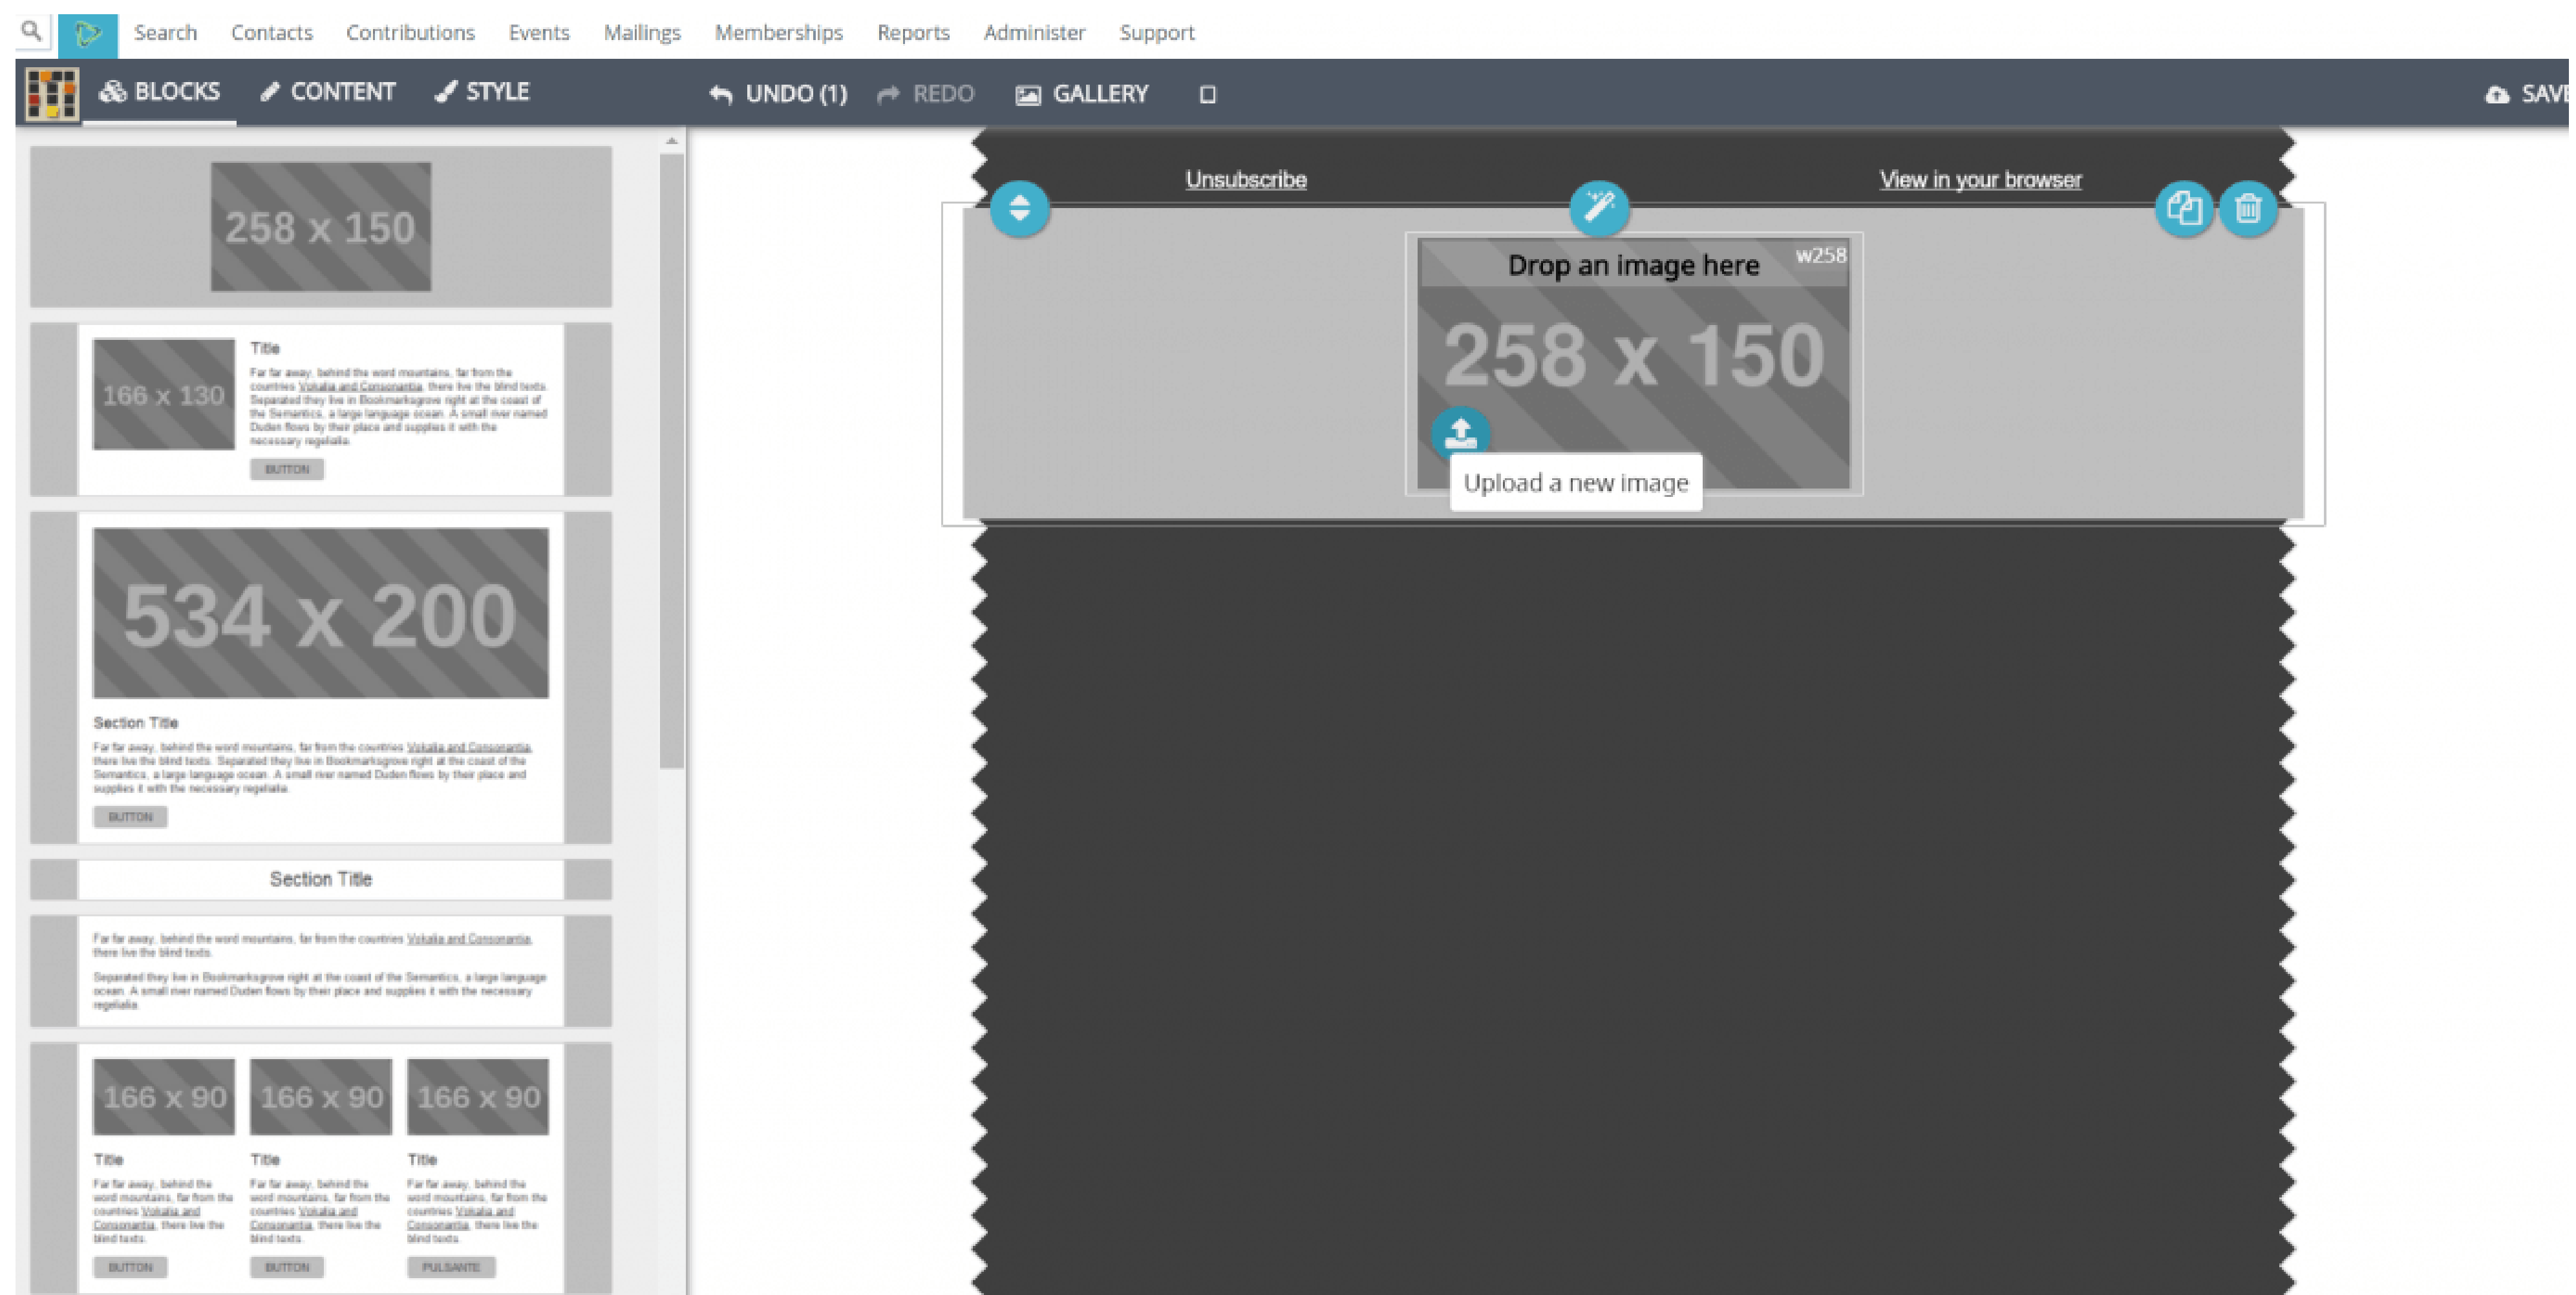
Search Contacts Contributions Events Mailings Memberships Reports Administer Support

BLOCKS CONTENT STYLE UNDO (1) REDO GALLERY SAVE

258 x 150

166 x 130
Title
Far far away, behind the word mountains, far from the countries Vokalia and Consonantia, there live the blind texts. Separated they live in Bookmarksgrove right at the coast of the Semantics, a large language ocean. A small river named Duden flows by their place and supplies it with the necessary regelialia.
BUTTON

534 x 200
Section Title
Far far away, behind the word mountains, far from the countries Vokalia and Consonantia, there live the blind texts. Separated they live in Bookmarksgrove right at the coast of the Semantics, a large language ocean. A small river named Duden flows by their place and supplies it with the necessary regelialia.
BUTTON

Section Title

Far far away, behind the word mountains, far from the countries Vokalia and Consonantia, there live the blind texts.
Separated they live in Bookmarksgrove right at the coast of the Semantics, a large language ocean. A small river named Duden flows by their place and supplies it with the necessary regelialia.

166 x 90
Title
Far far away, behind the word mountains, far from the countries Vokalia and Consonantia, there live the blind texts.
BUTTON

166 x 90
Title
Far far away, behind the word mountains, far from the countries Vokalia and Consonantia, there live the blind texts.
BUTTON

166 x 90
Title
Far far away, behind the word mountains, far from the countries Vokalia and Consonantia, there live the blind texts.
PULSANTE

Unsubscribe
View in your browser
Drop an image here
w258
258 x 150
Upload a new image